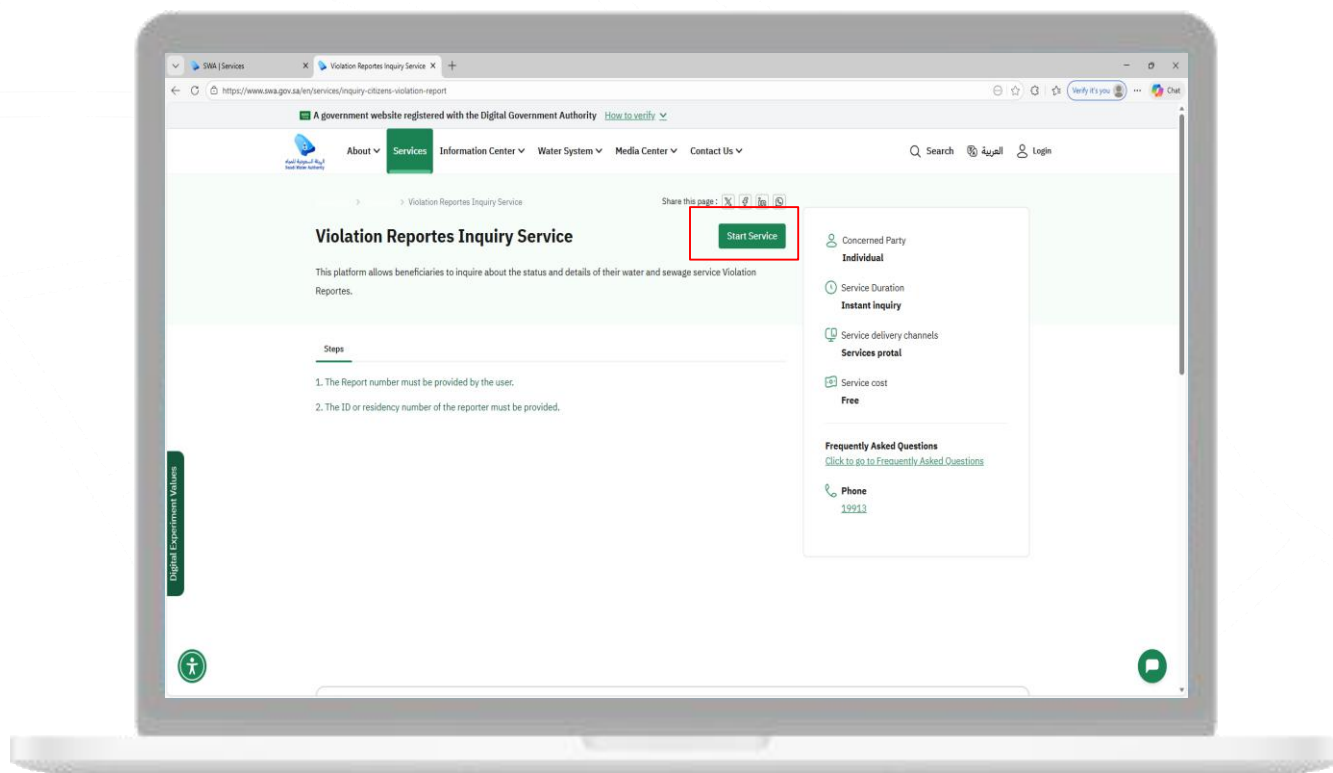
SWA | Services
Violation Reportes Inquiry Service
https://www.swa.gov.sa/en/services/inquiry-citizens-violation-report
Verify it's you
Chat

A government website registered with the Digital Government Authority How to verify

About Services Information Center Water System Media Center Contact Us
Search العربية Login

> Violation Reportes Inquiry Service
Share this page :

Violation Reportes Inquiry Service
Start Service

This platform allows beneficiaries to inquire about the status and details of their water and sewage service Violation Reportes.

Concerned Party
Individual
Service Duration
Instant inquiry
Service delivery channels
Services protal
Service cost
Free

Steps
1. The Report number must be provided by the user.
2. The ID or residency number of the reporter must be provided.

Frequently Asked Questions
Click to go to Frequently Asked Questions
Phone
19913

Digital Experiment Values